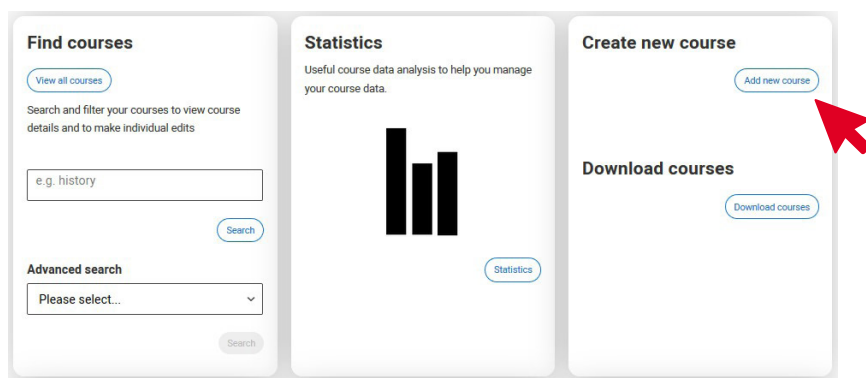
Find courses

View all courses

Search and filter your courses to view course details and to make individual edits

e.g. history

Search

Advanced search

Please select...

Search

Statistics

Useful course data analysis to help you manage your course data.

Statistics

Create new course

Add new course

Download courses

Download courses